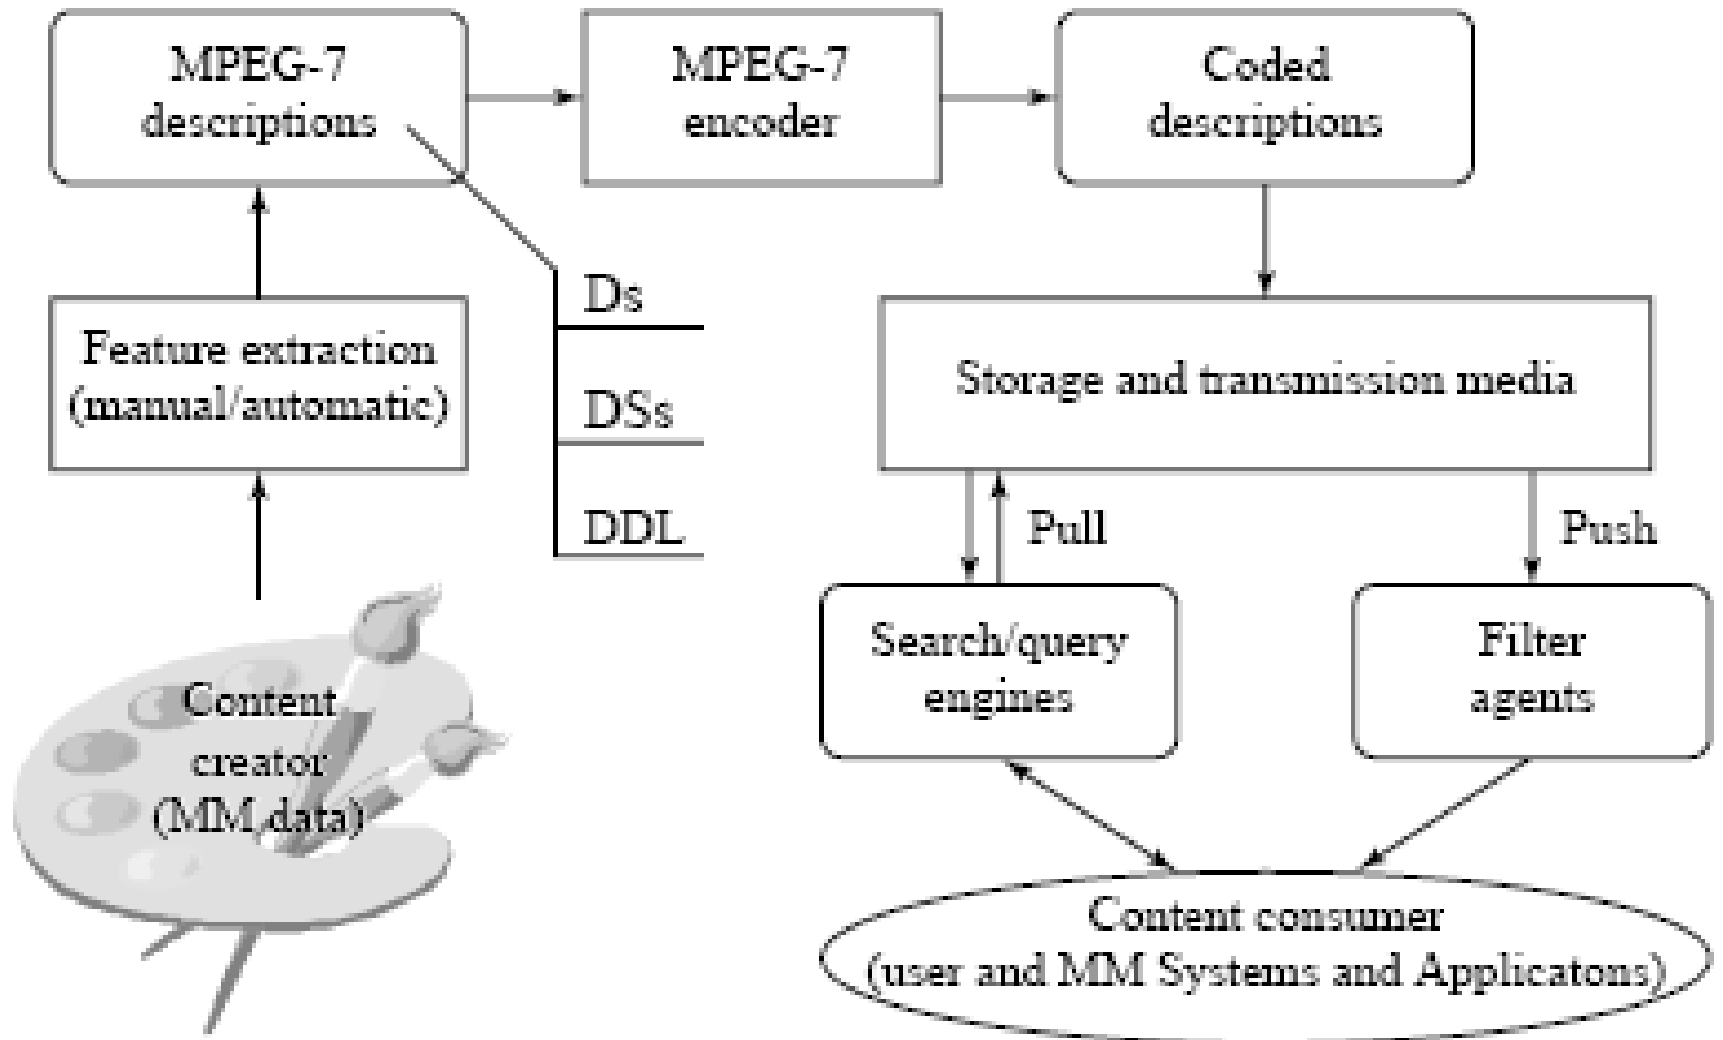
MPEG-7 descriptions

MPEG-7 encoder

Coded descriptions

Ds

DSs

DDL

Feature extraction (manual/automatic)

Storage and transmission media

Pull

Push

Search/query engines

Filter agents

Content creator (MM data)

Content consumer (user and MM Systems and Applicatons)